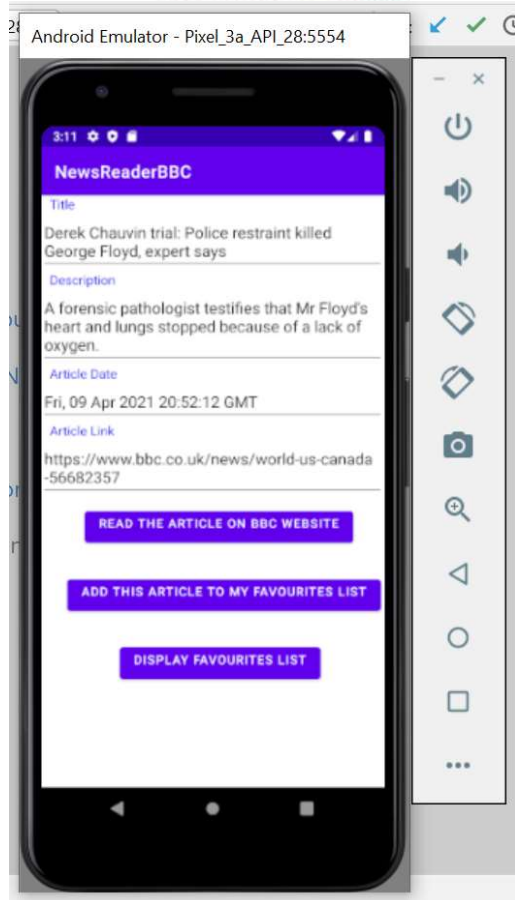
Android Emulator - Pixel_3a_API_28:5554

3:11

NewsReaderBBC

Title

Derek Chauvin trial: Police restraint killed George Floyd, expert says

Description

A forensic pathologist testifies that Mr Floyd's heart and lungs stopped because of a lack of oxygen.

Article Date

Fri, 09 Apr 2021 20:52:12 GMT

Article Link

https://www.bbc.co.uk/news/world-us-canada-56682357

READ THE ARTICLE ON BBC WEBSITE

ADD THIS ARTICLE TO MY FAVOURITES LIST

DISPLAY FAVOURITES LIST

...